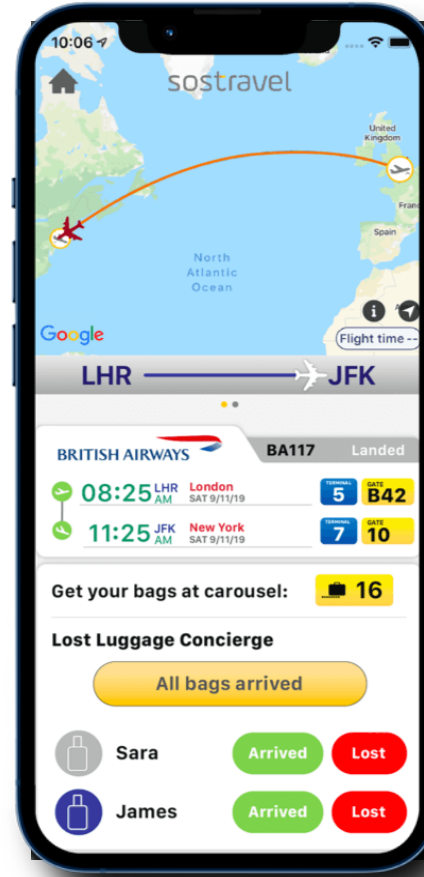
10:06

sostravel

United Kingdom

France

Spain

North Atlantic Ocean

Google

Flight time --

LHR JFK

BRITISH AIRWAYS

BA117 Landed

08:25 AM LHR London SAT 9/11/19 TERMINAL 5 GATE B42

11:25 AM JFK New York SAT 9/11/19 TERMINAL 7 GATE 10

Get your bags at carousel: 16

Lost Luggage Concierge

All bags arrived

Sara Arrived Lost

James Arrived Lost